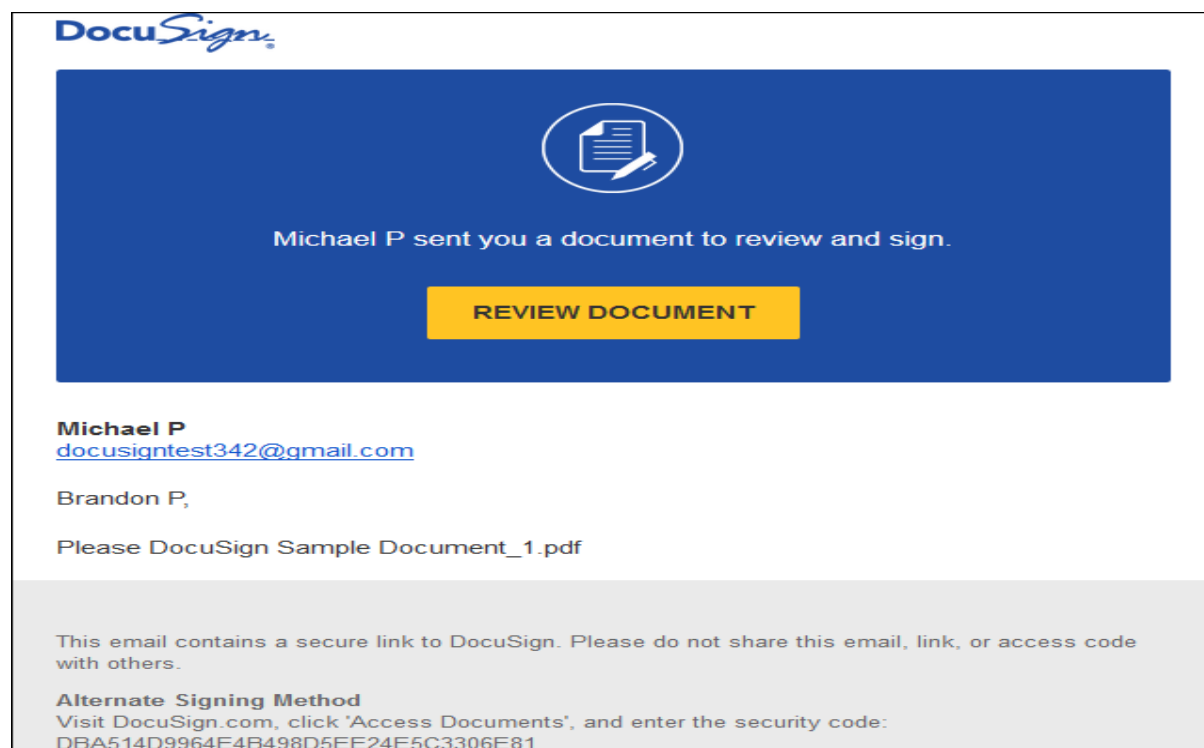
DocuSign®

Michael P sent you a document to review and sign.

REVIEW DOCUMENT

**Michael P**
docusigntest342@gmail.com

Brandon P,

Please DocuSign Sample Document_1.pdf

This email contains a secure link to DocuSign. Please do not share this email, link, or access code with others.

**Alternate Signing Method**
Visit DocuSign.com, click 'Access Documents', and enter the security code:
DBA514D9964E4B498D5EE24E5C3306E81